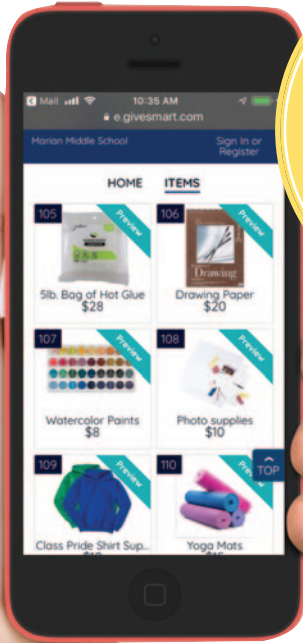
Mail 10:35 AM
e.givesmart.com

Marian Middle School
Sign In or Register

HOME ITEMS

105 Preview
5lb. Bag of Hot Glue
$28

106 Preview
Drawing
Drawing Paper
$20

107 Preview
Watercolor Paints
$8

108 Preview
Photo supplies
$10

109 Preview
Class Pride Shirt Sup...
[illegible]

110 Preview
Yoga Mats
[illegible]

TOP